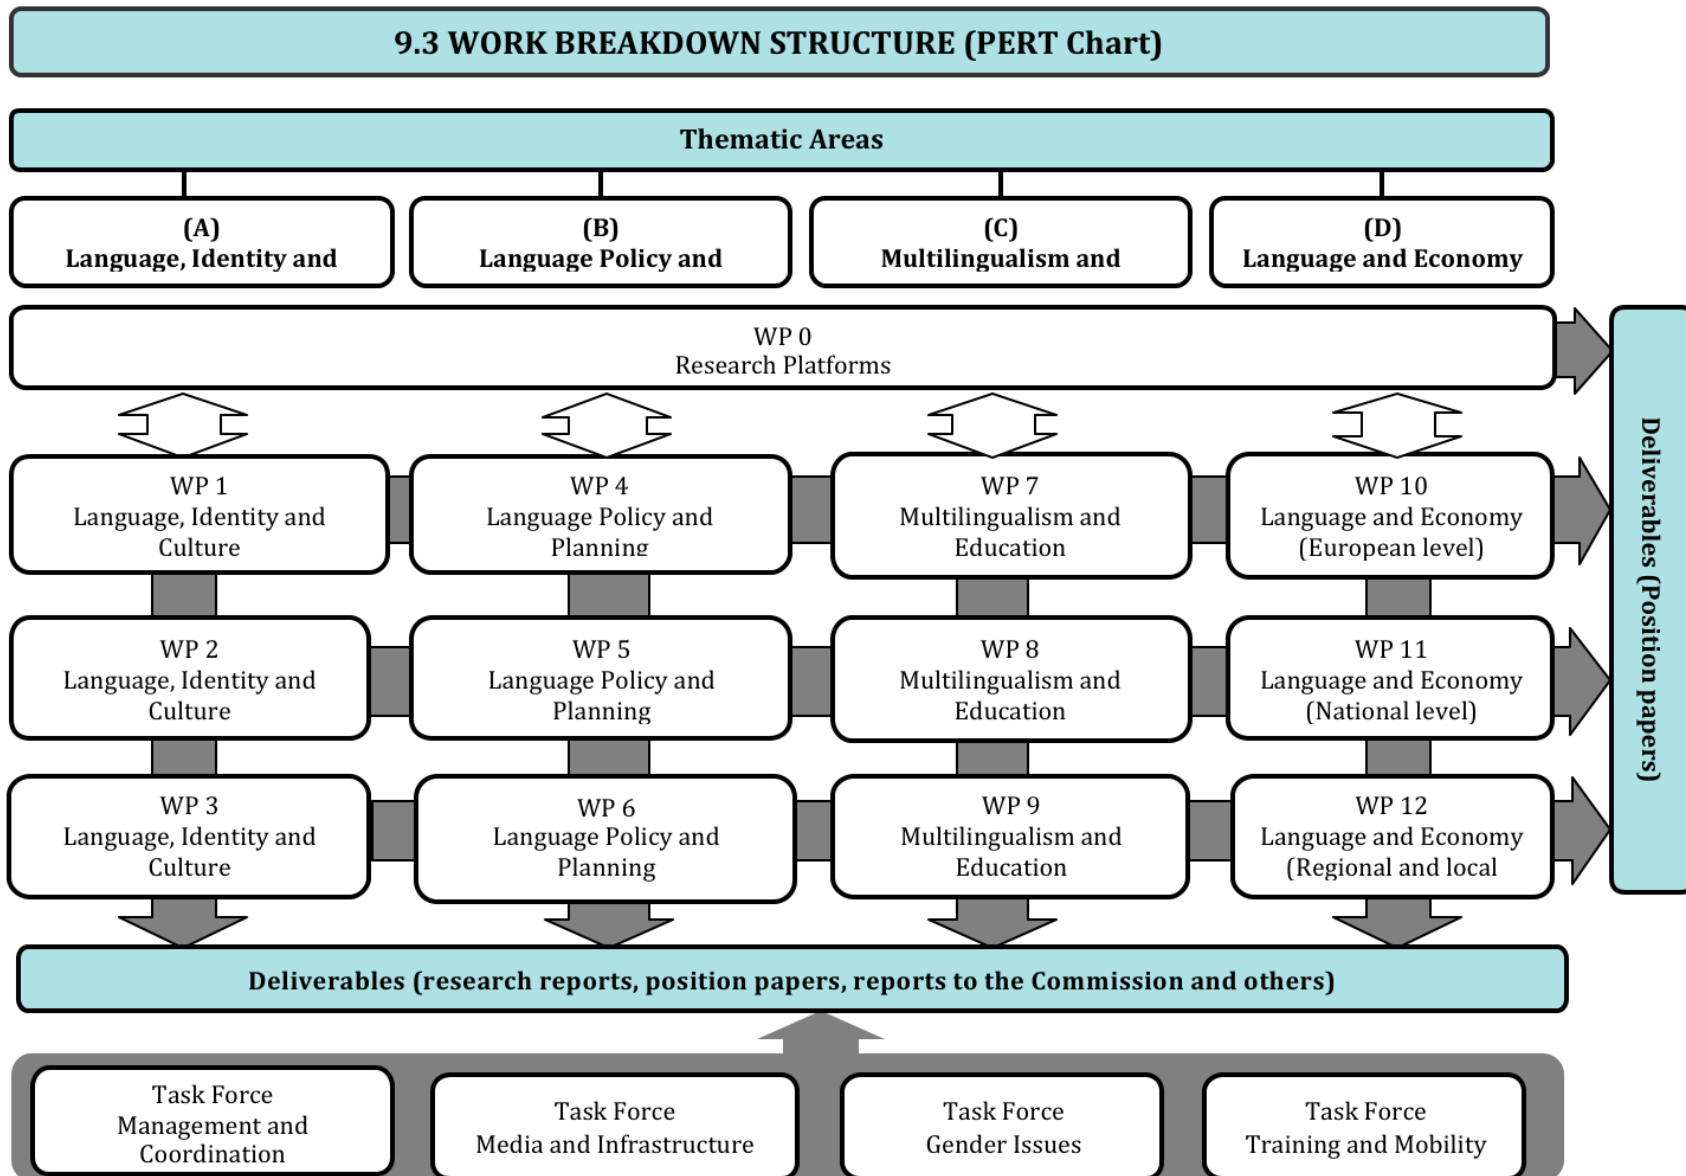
9.3 WORK BREAKDOWN STRUCTURE (PERT Chart)

Thematic Areas

(A)
Language, Identity and

(B)
Language Policy and

(C)
Multilingualism and

(D)
Language and Economy

WP 0
Research Platforms

WP 1
Language, Identity and Culture

WP 4
Language Policy and Planning

WP 7
Multilingualism and Education

WP 10
Language and Economy (European level)

WP 2
Language, Identity and Culture

WP 5
Language Policy and Planning

WP 8
Multilingualism and Education

WP 11
Language and Economy (National level)

WP 3
Language, Identity and Culture

WP 6
Language Policy and Planning

WP 9
Multilingualism and Education

WP 12
Language and Economy (Regional and local

Deliverables (Position papers)

Deliverables (research reports, position papers, reports to the Commission and others)

Task Force
Management and Coordination

Task Force
Media and Infrastructure

Task Force
Gender Issues

Task Force
Training and Mobility